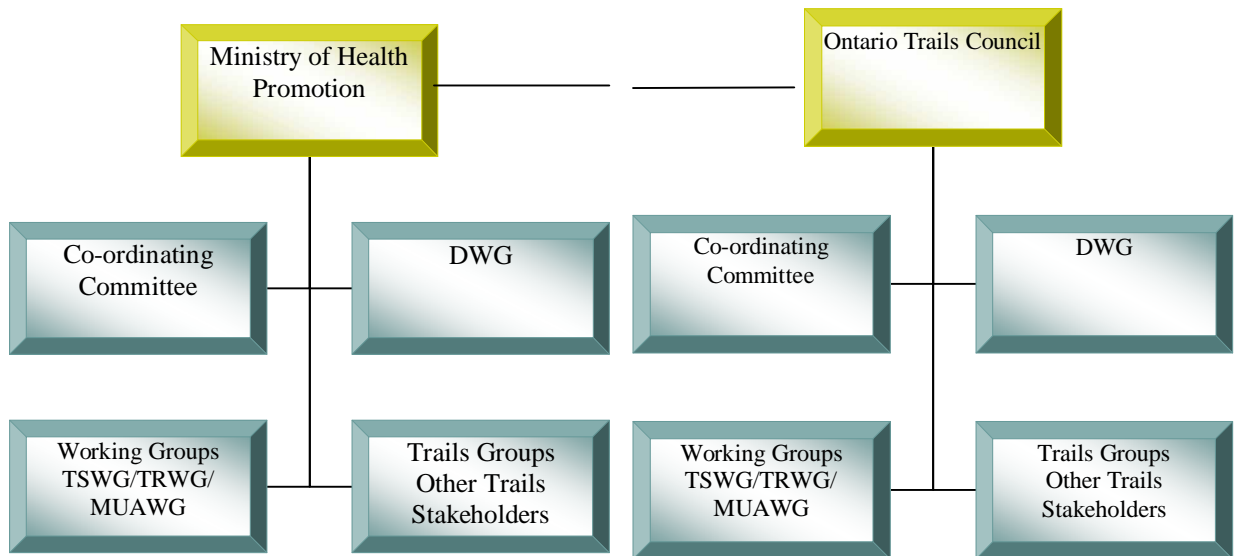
Ministry of Health Promotion

Ontario Trails Council

Co-ordinating Committee

DWG

Working Groups TSWG/TRWG/ MUAWG

Trails Groups Other Trails Stakeholders

Co-ordinating Committee

DWG

Working Groups TSWG/TRWG/ MUAWG

Trails Groups Other Trails Stakeholders